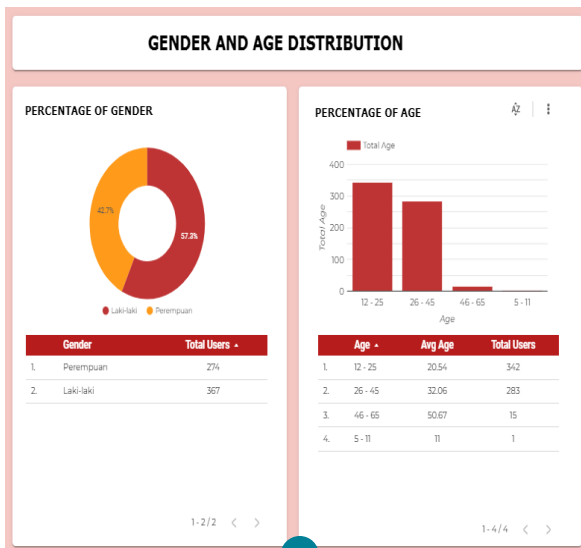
GENDER AND AGE DISTRIBUTION

PERCENTAGE OF GENDER

42.7%

57.3%

Laki-laki Perempuan

| | Gender | Total Users ▲ |
|---|---|---|
| 1. | Perempuan | 274 |
| 2. | Laki-laki | 367 |

1 - 2 / 2 < >

PERCENTAGE OF AGE

Total Age

400

300

200

100

0

Total Age

12 - 25 26 - 45 46 - 65 5 - 11

Age

| | Age ▲ | Avg Age | Total Users |
|---|---|---|---|
| 1. | 12 - 25 | 20.54 | 342 |
| 2. | 26 - 45 | 32.06 | 283 |
| 3. | 46 - 65 | 50.67 | 15 |
| 4. | 5 - 11 | 11 | 1 |

1 - 4 / 4 < >